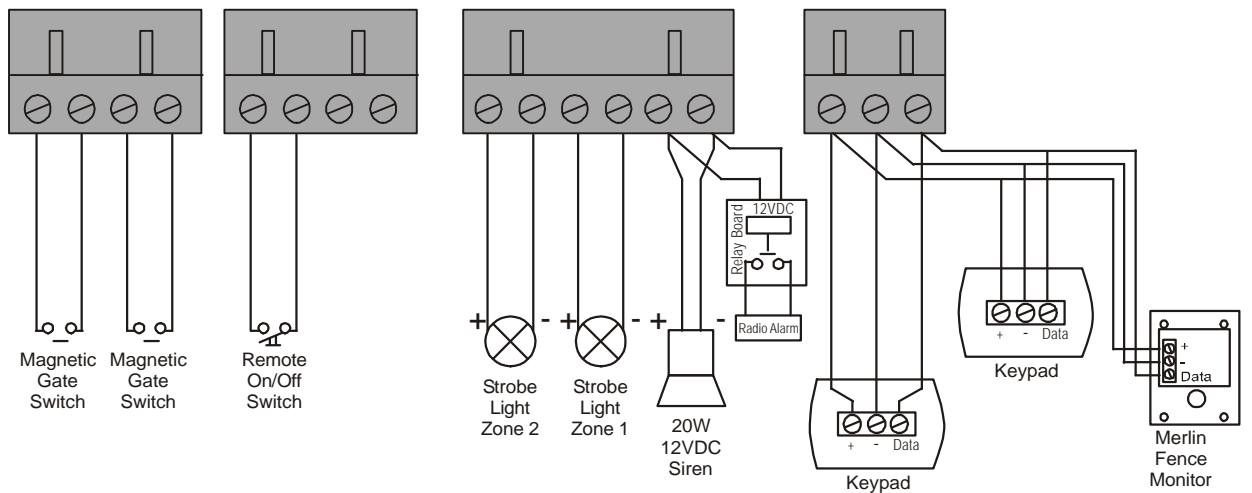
Relay Board
12VDC

Radio Alarm

+ - Data

Keypad

+
-
Data

+ - + - + -

Magnetic Gate Switch

Magnetic Gate Switch

Remote On/Off Switch

Strobe Light Zone 2

Strobe Light Zone 1

20W 12VDC Siren

+ - Data

Keypad

Merlin Fence Monitor